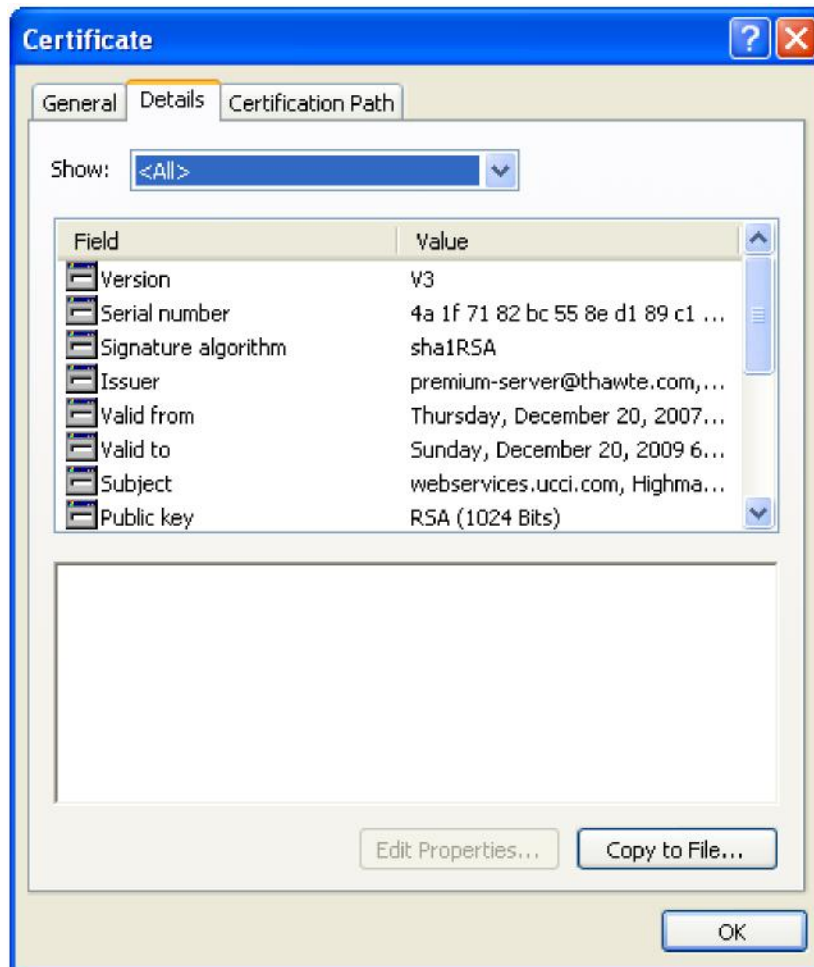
Certificate

General | Details | Certification Path

Show: <All>

| Field | Value |
|---|---|
| Version | V3 |
| Serial number | 4a 1f 71 82 bc 55 8e d1 89 c1 ... |
| Signature algorithm | sha1RSA |
| Issuer | premium-server@thawte.com,... |
| Valid from | Thursday, December 20, 2007... |
| Valid to | Sunday, December 20, 2009 6... |
| Subject | webservices.ucci.com, Highma... |
| Public key | RSA (1024 Bits) |

Edit Properties... Copy to File...

OK